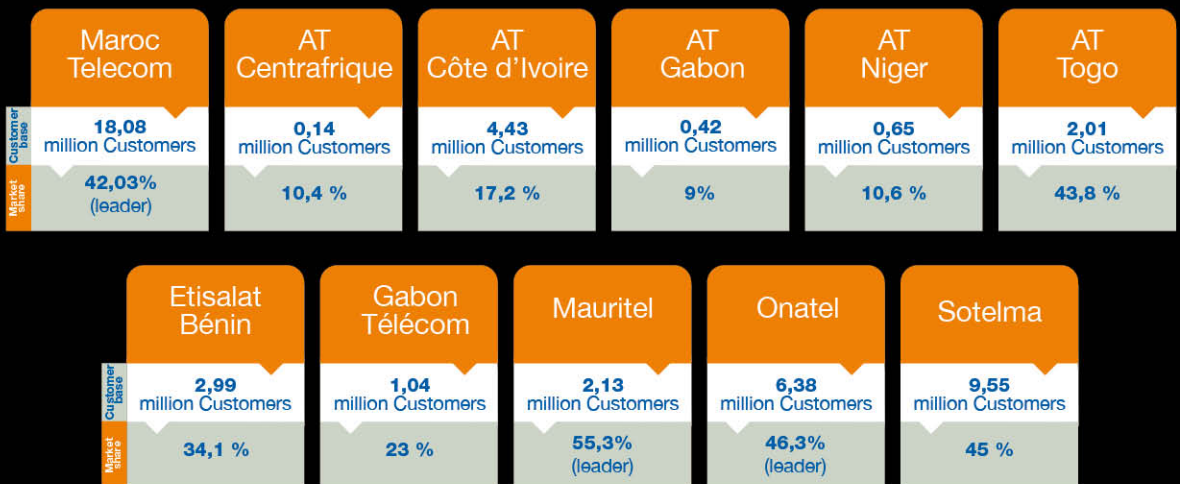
Customer base
Market share

Maroc Telecom
18,08 million Customers
42,03% (leader)

AT Centrafrique
0,14 million Customers
10,4 %

AT Côte d'Ivoire
4,43 million Customers
17,2 %

AT Gabon
0,42 million Customers
9%

AT Niger
0,65 million Customers
10,6 %

AT Togo
2,01 million Customers
43,8 %

Customer base
Market share

Etisalat Bénin
2,99 million Customers
34,1 %

Gabon Télécom
1,04 million Customers
23 %

Mauritel
2,13 million Customers
55,3% (leader)

Onatel
6,38 million Customers
46,3% (leader)

Sotelma
9,55 million Customers
45 %